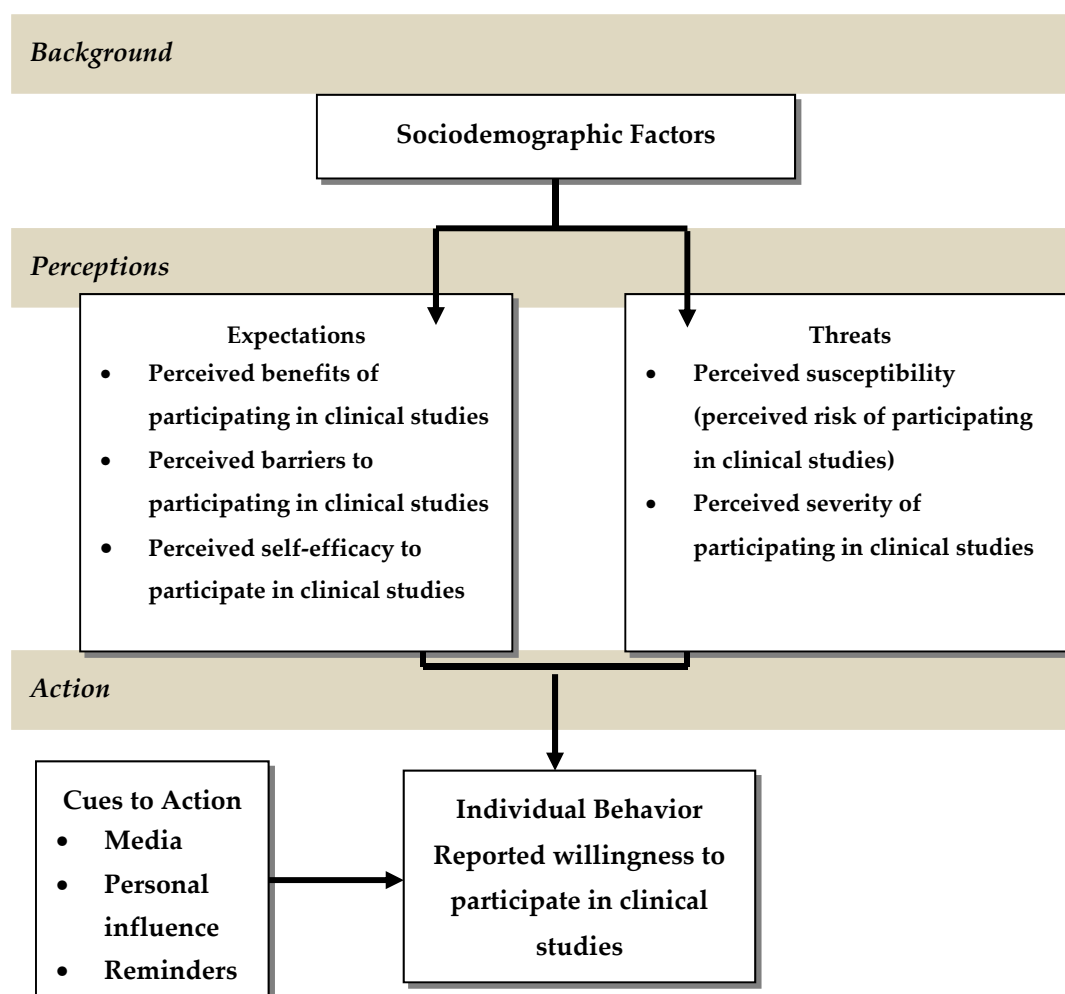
*Background*

**Sociodemographic Factors**

*Perceptions*

**Expectations**
- **Perceived benefits of participating in clinical studies**
- **Perceived barriers to participating in clinical studies**
- **Perceived self-efficacy to participate in clinical studies**

**Threats**
- **Perceived susceptibility (perceived risk of participating in clinical studies)**
- **Perceived severity of participating in clinical studies**

*Action*

**Cues to Action**
- **Media**
- **Personal influence**
- **Reminders**

**Individual Behavior Reported willingness to participate in clinical studies**